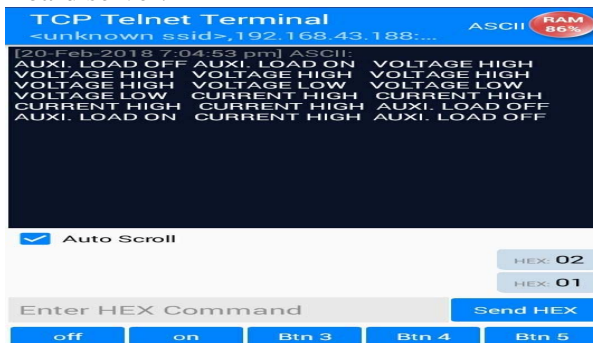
TCP Telnet Terminal
<unknown ssid>,192.168.43.188:...
ASCII
RAM 86%

[20-Feb-2018 7:04:53 pm] ASCII:
AUXI. LOAD OFF AUXI. LOAD ON VOLTAGE HIGH
VOLTAGE HIGH VOLTAGE HIGH VOLTAGE HIGH
VOLTAGE HIGH VOLTAGE LOW VOLTAGE LOW
VOLTAGE LOW CURRENT HIGH CURRENT HIGH
CURRENT HIGH CURRENT HIGH AUXI. LOAD OFF
AUXI. LOAD ON CURRENT HIGH AUXI. LOAD OFF

Auto Scroll

HEX: 02
HEX: 01

Enter HEX Command
Send HEX

off
on
Btn 3
Btn 4
Btn 5